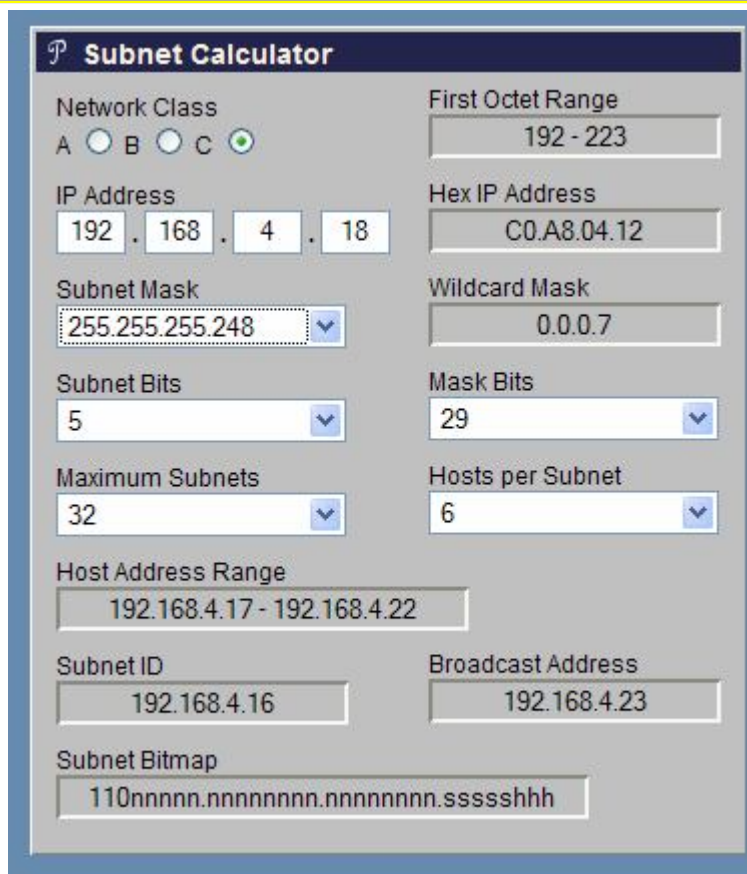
$\mathcal{P}$ Subnet Calculator

Network Class
A B C

First Octet Range
192 - 223

IP Address
192 . 168 . 4 . 18

Hex IP Address
C0.A8.04.12

Subnet Mask
255.255.255.248

Wildcard Mask
0.0.0.7

Subnet Bits
5

Mask Bits
29

Maximum Subnets
32

Hosts per Subnet
6

Host Address Range
192.168.4.17 - 192.168.4.22

Subnet ID
192.168.4.16

Broadcast Address
192.168.4.23

Subnet Bitmap
110nnnnn.nnnnnnnn.nnnnnnnn.sssssshhh